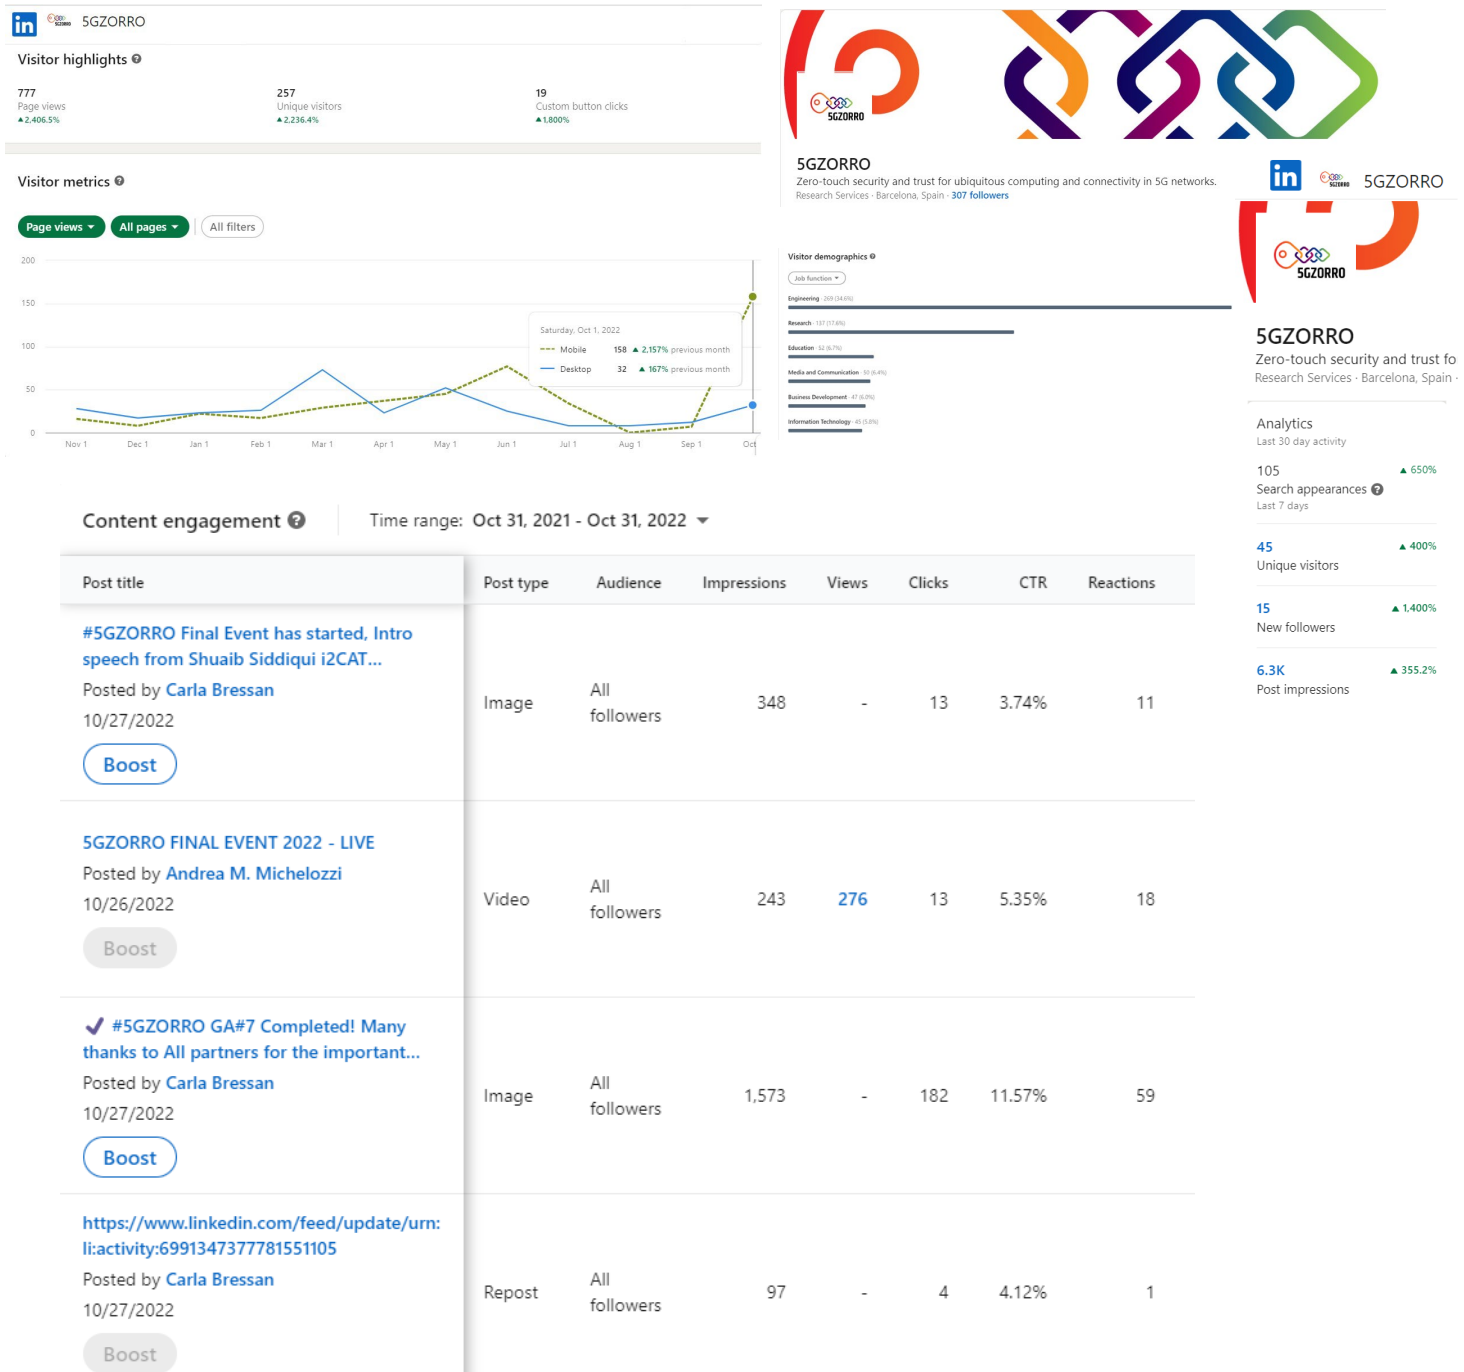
5GZORRO

Visitor highlights

777
Page views
▲2,406.5%

257
Unique visitors
▲2,236.4%

19
Custom button clicks
▲1,800%

Visitor metrics

Page views ▾ All pages ▾ All filters

200
150
100
50
0

Saturday, Oct 1, 2022
Mobile 158 ▲ 2,157% previous month
Desktop 32 ▲ 167% previous month

Nov 1 Dec 1 Jan 1 Feb 1 Mar 1 Apr 1 May 1 Jun 1 Jul 1 Aug 1 Sep 1 Oct

5GZORRO

5GZORRO
Zero-touch security and trust for ubiquitous computing and connectivity in 5G networks.
Research Services · Barcelona, Spain · 307 followers

Visitor demographics
Job function ▾
Engineering · 269 (34.6%)
Research · 137 (17.6%)
Education · 52 (6.7%)
Media and Communication · 50 (6.4%)
Business Development · 47 (6.0%)
Information Technology · 45 (5.8%)

5GZORRO

5GZORRO

5GZORRO
Zero-touch security and trust fo
Research Services · Barcelona, Spain ·

Analytics
Last 30 day activity

105 ▲ 650%
Search appearances
Last 7 days

45 ▲ 400%
Unique visitors

15 ▲ 1,400%
New followers

6.3K ▲ 355.2%
Post impressions

Content engagement Time range: Oct 31, 2021 - Oct 31, 2022

| Post title | Post type | Audience | Impressions | Views | Clicks | CTR | Reactions |
|---|---|---|---|---|---|---|---|
| #5GZORRO Final Event has started, Intro speech from Shuaib Siddiqui i2CAT... Posted by Carla Bressan 10/27/2022 Boost | Image | All followers | 348 | - | 13 | 3.74% | 11 |
| 5GZORRO FINAL EVENT 2022 - LIVE Posted by Andrea M. Michelozzi 10/26/2022 Boost | Video | All followers | 243 | 276 | 13 | 5.35% | 18 |
| ✔ #5GZORRO GA#7 Completed! Many thanks to All partners for the important... Posted by Carla Bressan 10/27/2022 Boost | Image | All followers | 1,573 | - | 182 | 11.57% | 59 |
| https://www.linkedin.com/feed/update/urn:li:activity:6991347377781551105 Posted by Carla Bressan 10/27/2022 Boost | Repost | All followers | 97 | - | 4 | 4.12% | 1 |